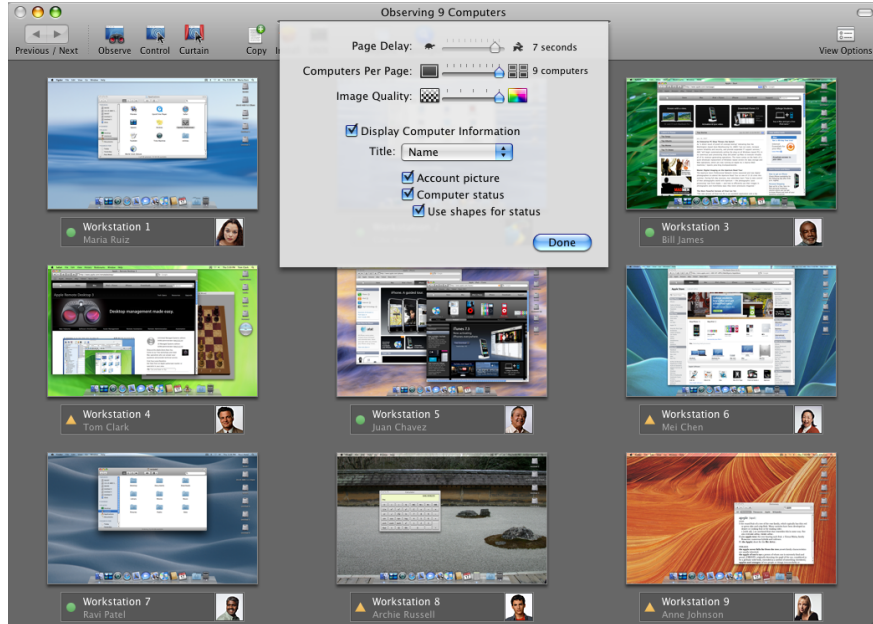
Observing 9 Computers

Previous / Next Observe Control Curtain Copy

View Options

Page Delay: 7 seconds

Computers Per Page: 9 computers

Image Quality:

Display Computer Information

Title: Name

Account picture

Computer status

Use shapes for status

Done

Workstation 1
Maria Ruiz

Workstation 3
Bill James

Workstation 4
Tom Clark

Workstation 5
Juan Chavez

Workstation 6
Mei Chen

Workstation 7
Ravi Patel

Workstation 8
Archie Russell

Workstation 9
Anne Johnson